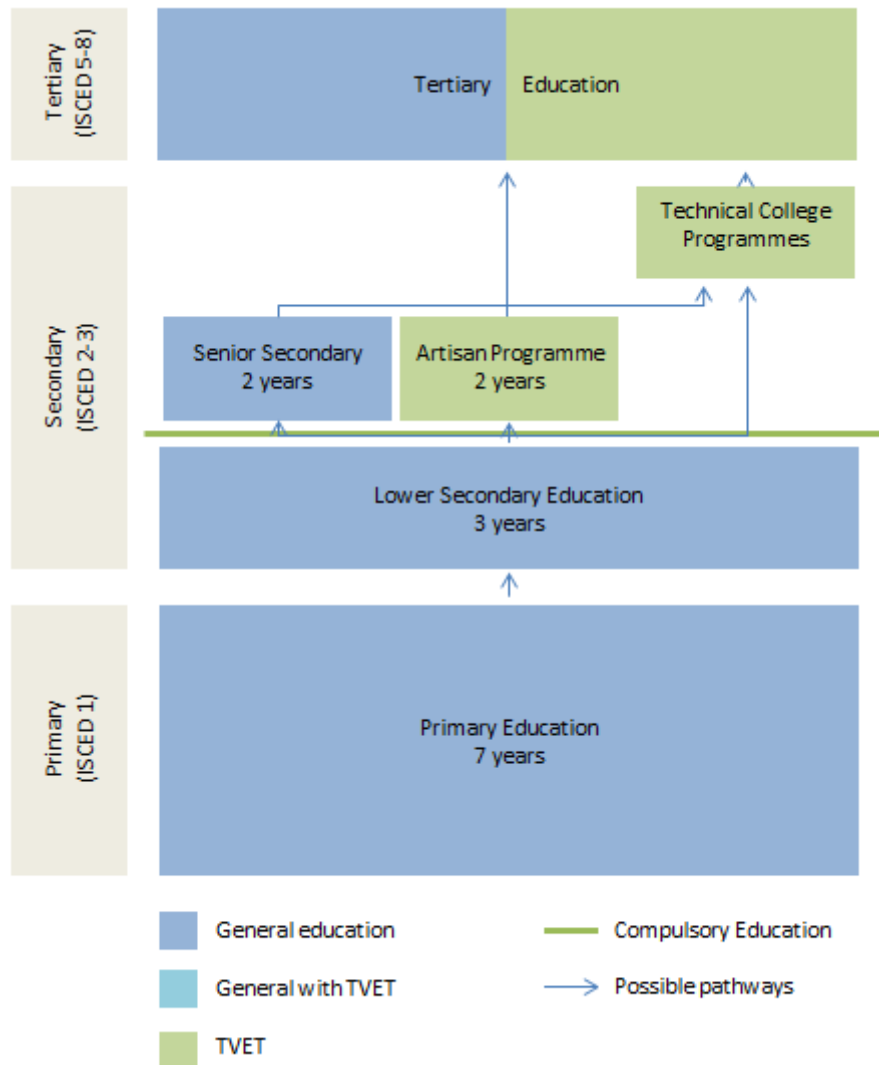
Tertiary (ISCED 5-8)

Tertiary Education

Secondary (ISCED 2-3)

Technical College Programmes

Senior Secondary 2 years

Artisan Programme 2 years

Lower Secondary Education 3 years

Primary (ISCED 1)

Primary Education 7 years

General education

General with TVET

TVET

Compulsory Education

Possible pathways